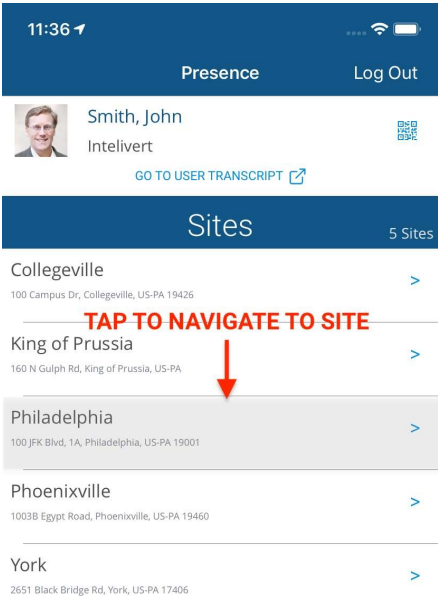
11:36

Presence

Log Out

Smith, John

Intelivert

GO TO USER TRANSCRIPT

Sites

5 Sites

Collegeville

100 Campus Dr, Collegeville, US-PA 19426

>

TAP TO NAVIGATE TO SITE

King of Prussia

160 N Gulph Rd, King of Prussia, US-PA

>

Philadelphia

100 JFK Blvd, 1A, Philadelphia, US-PA 19001

>

Phoenixville

1003B Egypt Road, Phoenixville, US-PA 19460

>

York

2651 Black Bridge Rd, York, US-PA 17406

>